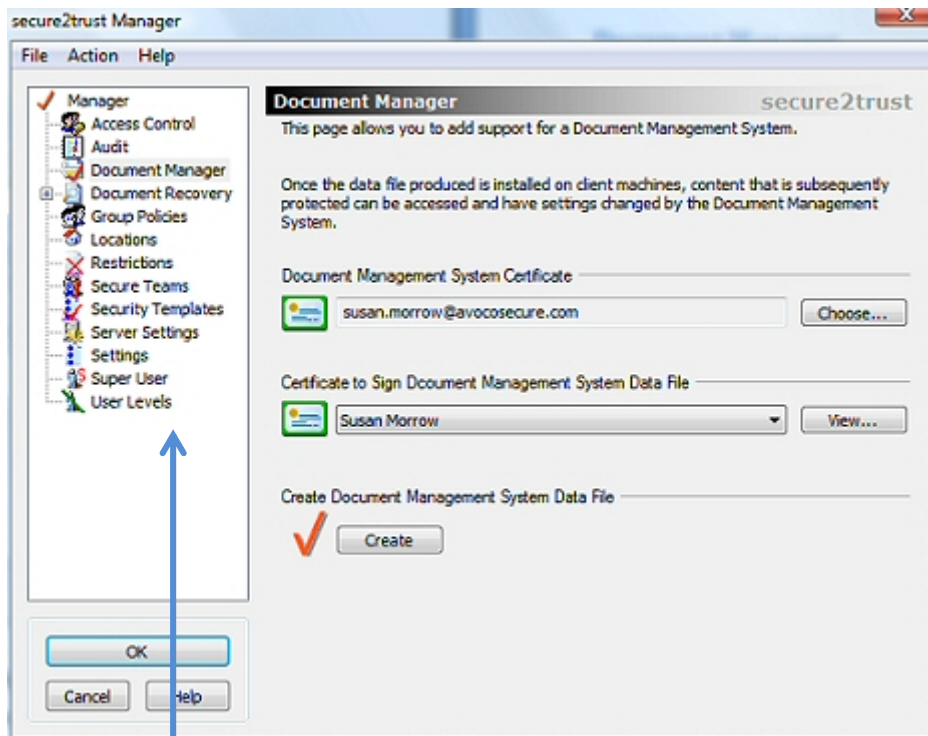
secure2trust Manager

File Action Help

Manager
Access Control
Audit
Document Manager
Document Recovery
Group Policies
Locations
Restrictions
Secure Teams
Security Templates
Server Settings
Settings
Super User
User Levels

Document Manager

secure2trust

This page allows you to add support for a Document Management System.

Once the data file produced is installed on client machines, content that is subsequently protected can be accessed and have settings changed by the Document Management System.

Document Management System Certificate

susan.morrow@avocosecure.com

Choose...

Certificate to Sign Dcoument Management System Data File

Susan Morrow

View...

Create Document Management System Data File

Create

OK

Cancel

Help